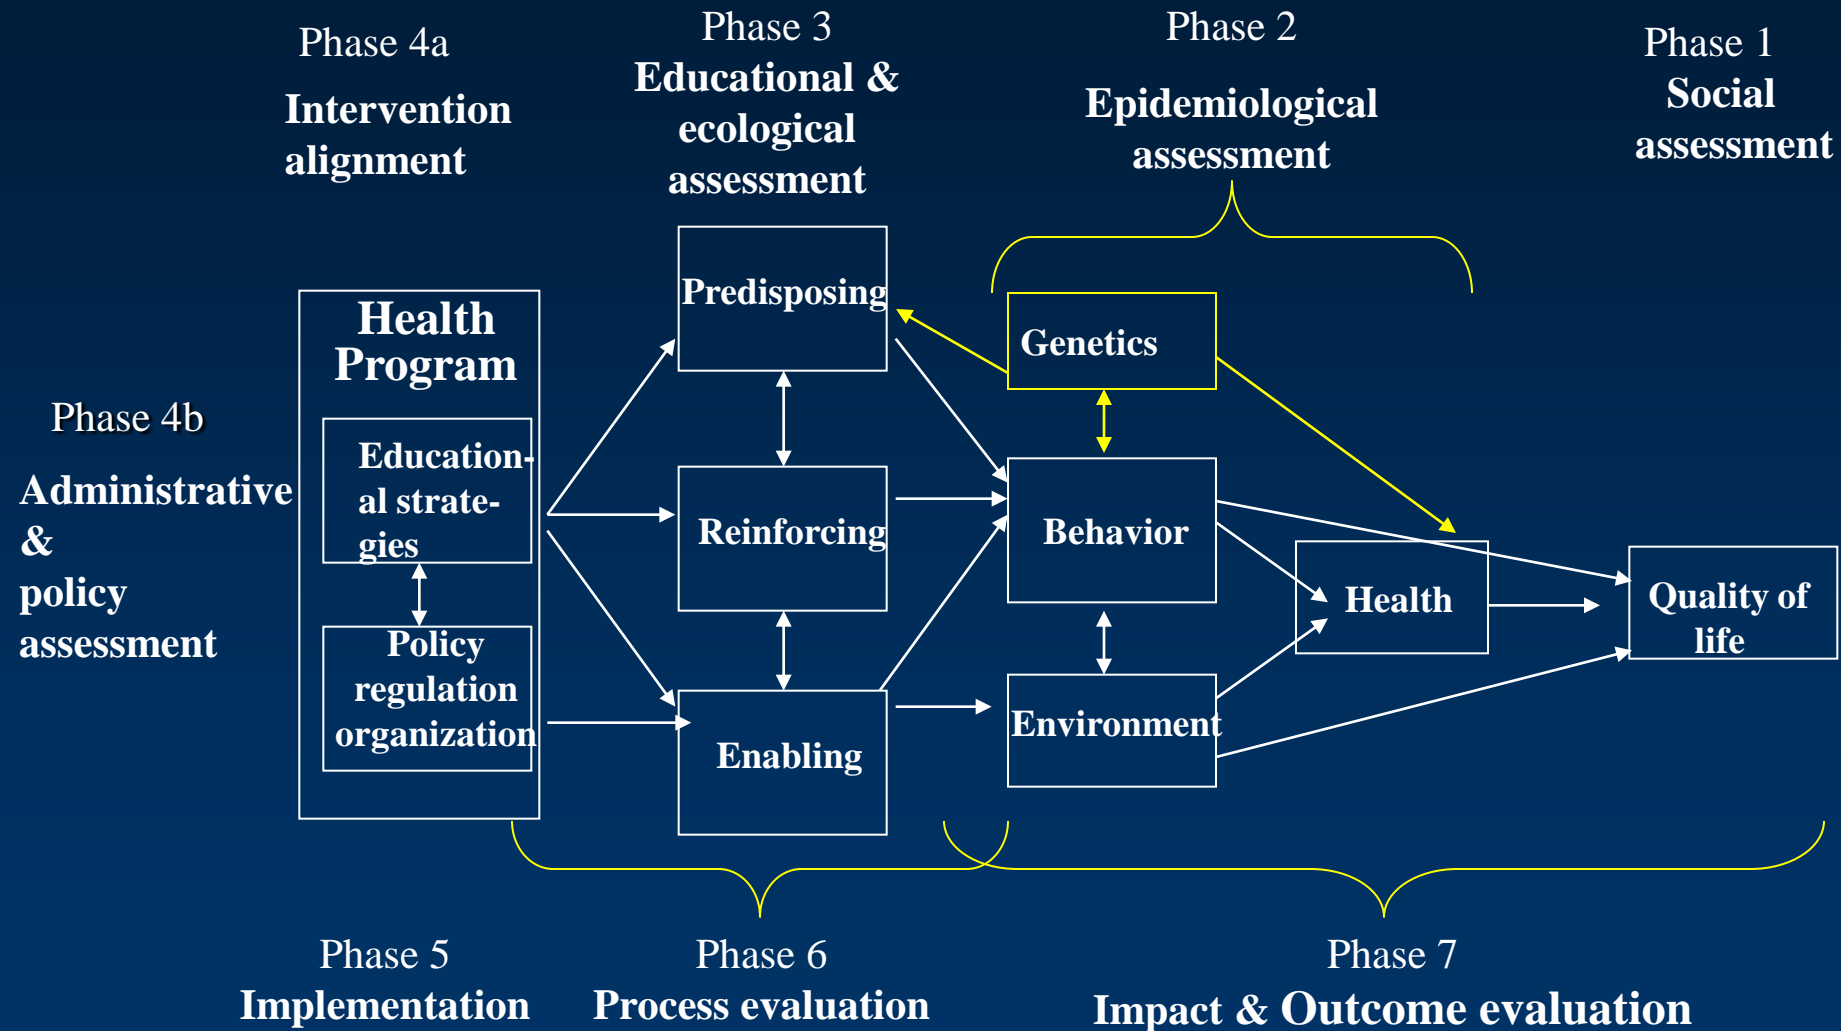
Phase 4a
Intervention alignment

Phase 3
Educational & ecological assessment

Phase 2
Epidemiological assessment

Phase 1
Social assessment

Health Program

Education-al strate-gies

Policy regulation organization

Phase 4b
Administrative & policy assessment

Predisposing

Reinforcing

Enabling

Genetics

Behavior

Environment

Health

Quality of life

Phase 5
Implementation

Phase 6
Process evaluation

Phase 7
Impact & Outcome evaluation